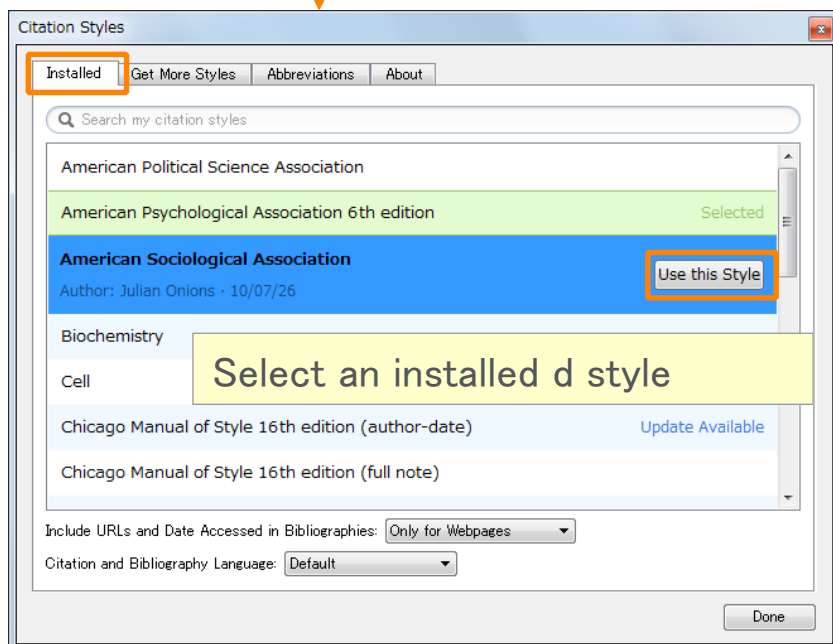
Citation Styles

Installed | Get More Styles | Abbreviations | About

Search my citation styles

American Political Science Association

American Psychological Association 6th edition

Selected

American Sociological Association

Author: Julian Onions · 10/07/26

Use this Style

Biochemistry

Select an installed d style

Cell

Chicago Manual of Style 16th edition (author-date)

Update Available

Chicago Manual of Style 16th edition (full note)

Include URLs and Date Accessed in Bibliographies: Only for Webpages

Citation and Bibliography Language: Default

Done